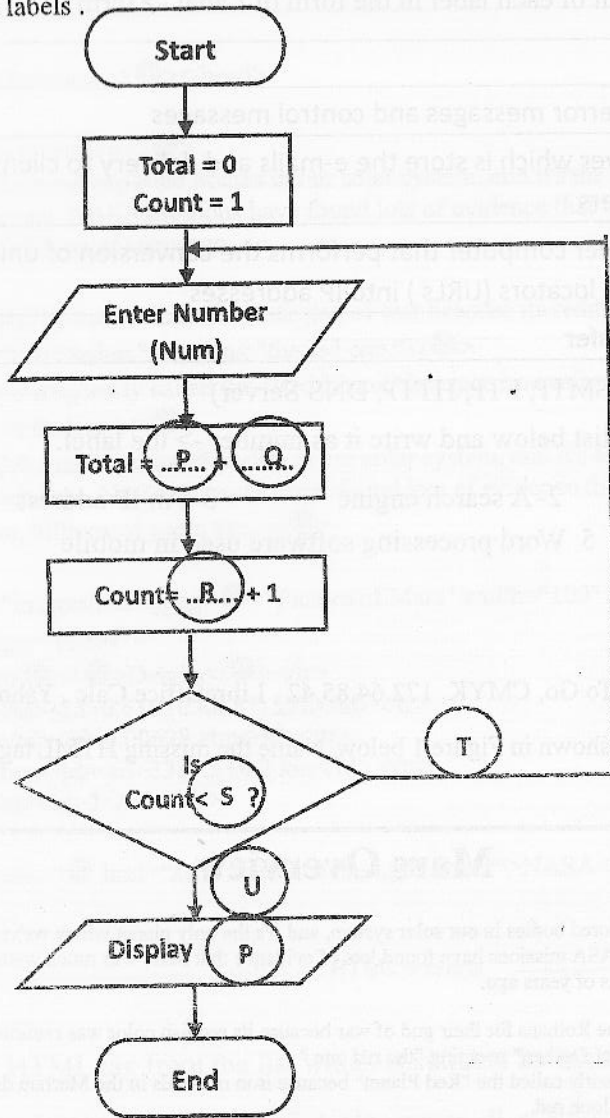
labels .

Start

Total = 0
Count = 1

Enter Number
(Num)

Total = ..P.... + .......Q

Count= ..R....+ 1

Is
Count< S ?

T

U

Display P

End

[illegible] of each label in the form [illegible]

error messages and control messages

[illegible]ves which is store the e-mails and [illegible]ry to client
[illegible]

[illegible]er computer that performs the conversion of uni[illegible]
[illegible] locators (URLs ) into IP addresses.

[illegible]ter

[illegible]SMTP, FTP, HTTP, DNS Server)

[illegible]ist below and write it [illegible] (→) the table.

2. A search engine

3. Word processing software used in mobile

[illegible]To Go, CMYK, 172.64.85.42 , 1 link, Cafe , Yello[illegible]

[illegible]shown in Figure1 below. Write the missing HTML tag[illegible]

Mars Overview

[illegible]